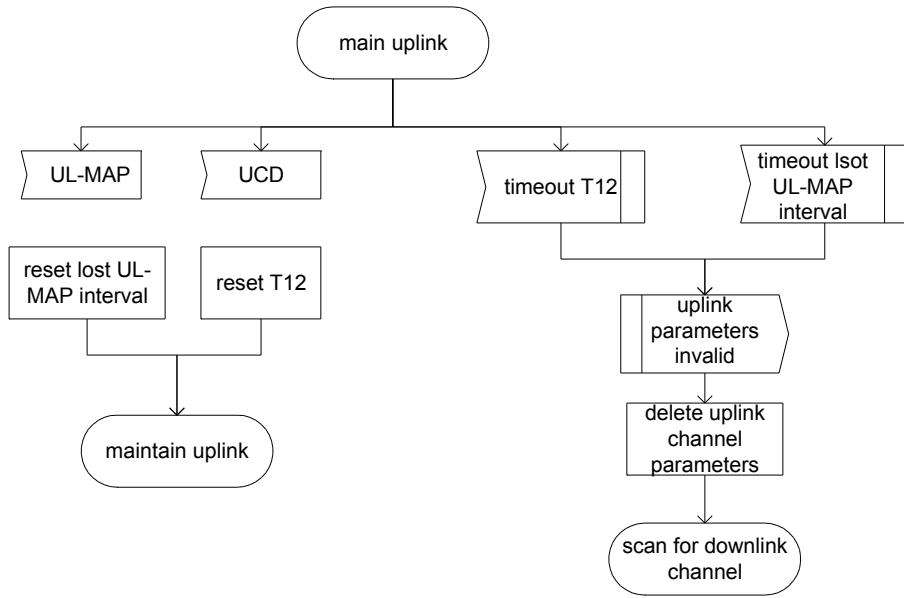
main uplink

UL-MAP

UCD

timeout T12

timeout lsot UL-MAP interval

reset lost UL-MAP interval

reset T12

uplink parameters invalid

delete uplink channel parameters

maintain uplink

scan for downlink channel